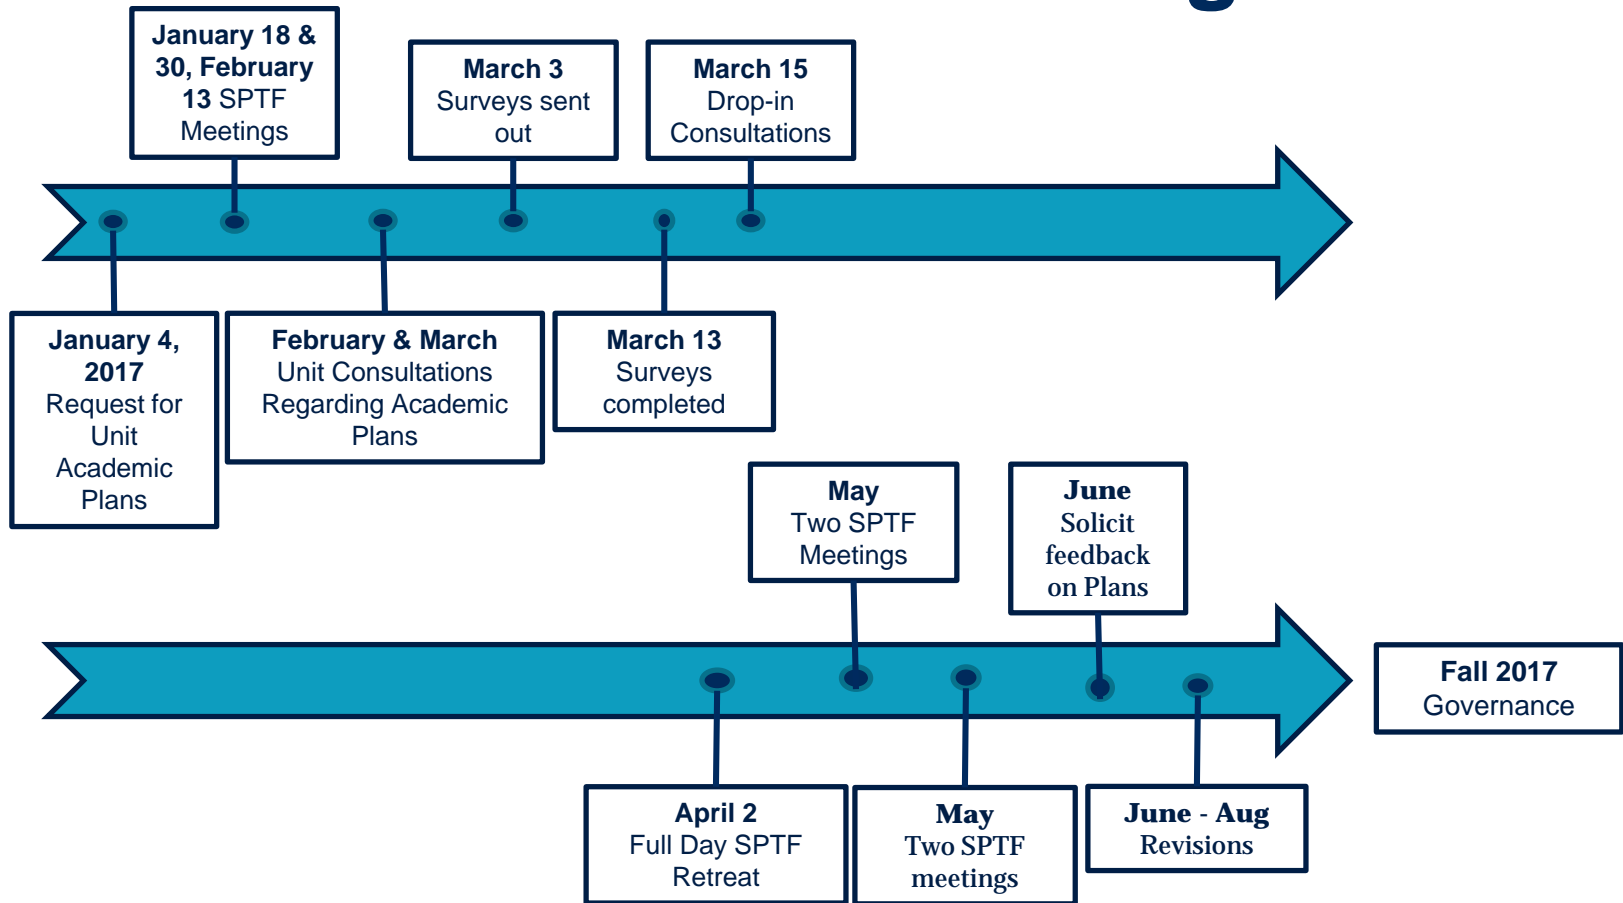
January 18 & 30, February 13 SPTF Meetings

March 3 Surveys sent out

March 15 Drop-in Consultations

January 4, 2017 Request for Unit Academic Plans

February & March Unit Consultations Regarding Academic Plans

March 13 Surveys completed

May Two SPTF Meetings

June Solicit feedback on Plans

Fall 2017 Governance

April 2 Full Day SPTF Retreat

May Two SPTF meetings

June - Aug Revisions